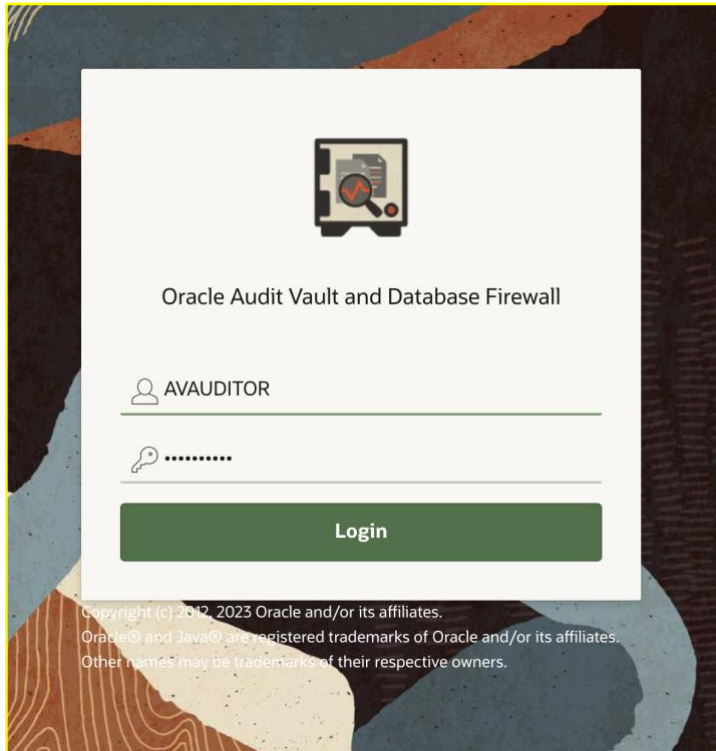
Oracle Audit Vault and Database Firewall

AVAUDITOR

•••••••••••

Login

Copyright (c) 2012, 2023 Oracle and/or its affiliates.
Oracle® and Java® are registered trademarks of Oracle and/or its affiliates.
Other names may be trademarks of their respective owners.